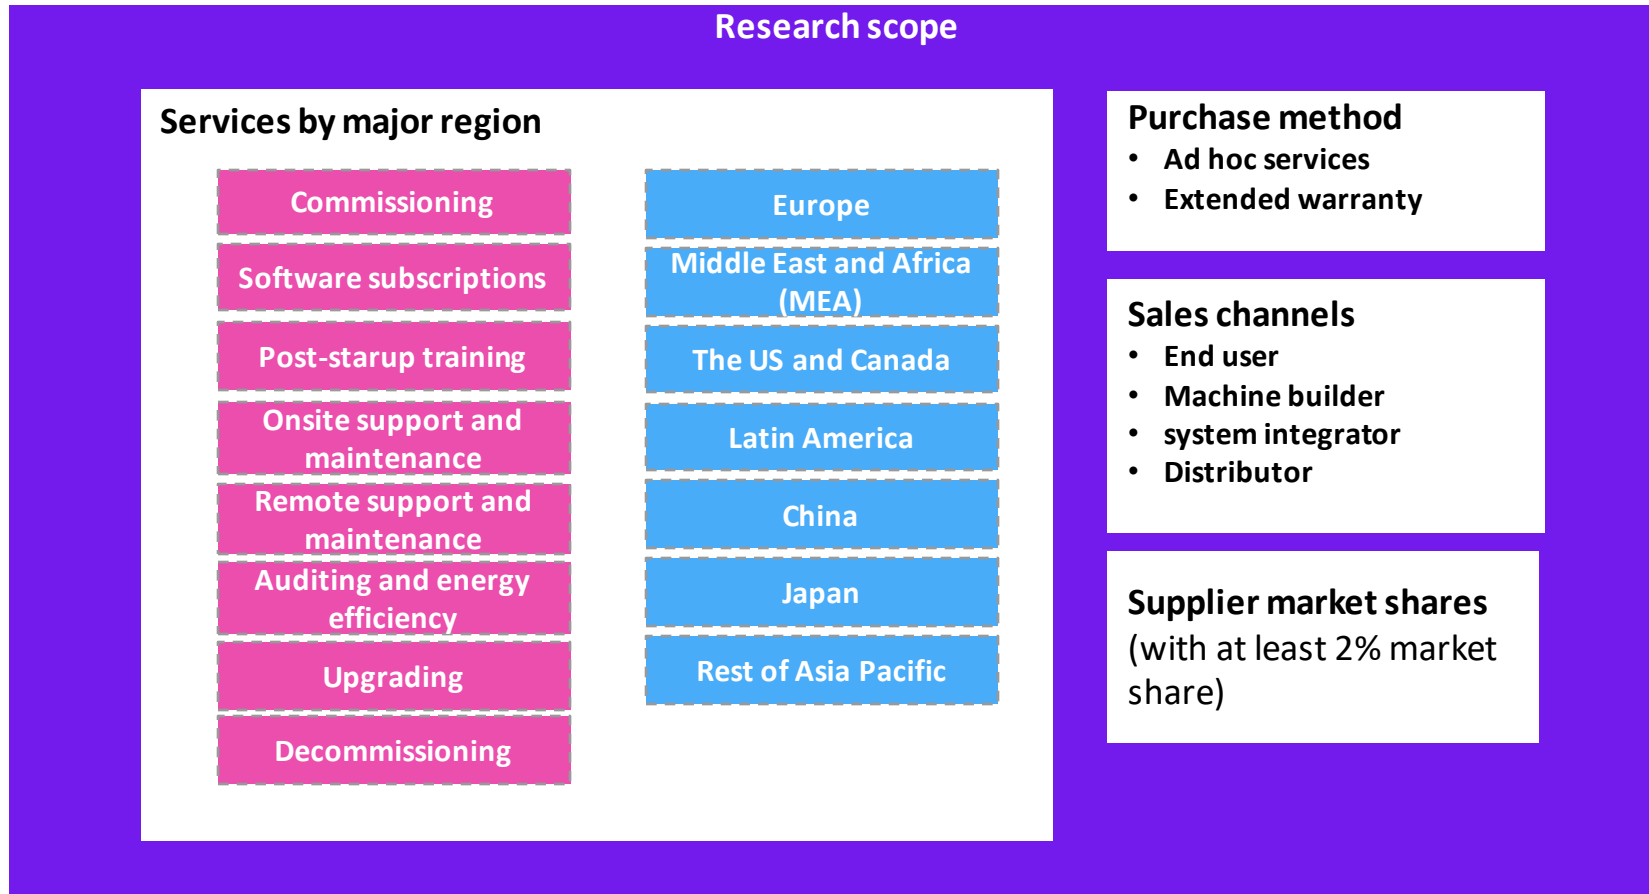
Research scope

Services by major region

Commissioning

Software subscriptions

Post-starup training

Onsite support and maintenance

Remote support and maintenance

Auditing and energy efficiency

Upgrading

Decommissioning

Europe

Middle East and Africa (MEA)

The US and Canada

Latin America

China

Japan

Rest of Asia Pacific

Purchase method
• Ad hoc services
• Extended warranty

Sales channels
• End user
• Machine builder
• system integrator
• Distributor

Supplier market shares (with at least 2% market share)